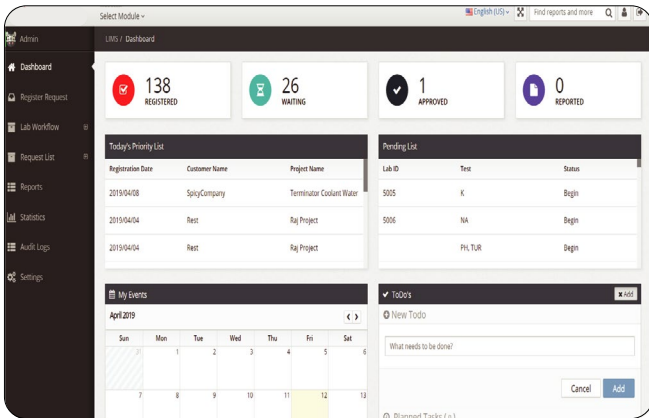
Select Module

English (US) | Find reports and more

Admin

Dashboard

Register Request

Lab Workflow

Request List

Reports

Statistics

Audit Logs

Settings

LIMS / Dashboard

138
REGISTERED

26
WAITING

1
APPROVED

0
REPORTED

Today's Priority List

| Registration Date | Customer Name | Project Name |
|---|---|---|
| 2019/04/08 | SpicyCompany | Terminator Coolant Water |
| 2019/04/04 | Rest | Raj Project |
| 2019/04/04 | Rest | Raj Project |

Pending List

| Lab ID | Test | Status |
|---|---|---|
| 5005 | K | Begin |
| 5006 | NA | Begin |
| | PH, TUR | Begin |

My Events

April 2019

| Sun | Mon | Tue | Wed | Thu | Fri | Sat |
|---|---|---|---|---|---|---|
| 31 | 1 | 2 | 3 | 4 | 5 | 6 |
| 7 | 8 | 9 | 10 | 11 | 12 | 13 |

ToDo's

Add

New Todo

What needs to be done?

Cancel

Add

Planned Tasks ( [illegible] )